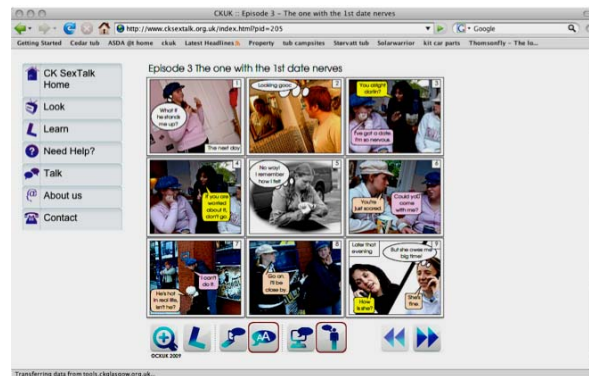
CKUK :: Episode 3 - The one with the 1st date nerves

http://www.cksextalk.org.uk/index.html?pid=205

Google

Getting Started Cedar tub ASDA @ home ckuk Latest Headlines Property tub campsites Stervatt tub Solarwarrior kit car parts Thomsonfly - The lo...

CK SexTalk Home
Look
Learn
Need Help?
Talk
About us
Contact

Episode 3 The one with the 1st date nerves

1
What if he stands me up?
The next day

2
Looking good

3
You alright darlin?
I've got a date. I'm so nervous.

4
If you are worried about it, don't go

5
No way! I remember how I felt

6
You're just scared
Could you come with me?

7
He's hot in real life, isn't he?
I can't do it

8
Go on. I'll be close by

9
Later that evening
But she owes me big time!
How is she?
She's fine

©CKUK 2007

Transferring data from tools.ckglasgow.org.uk...